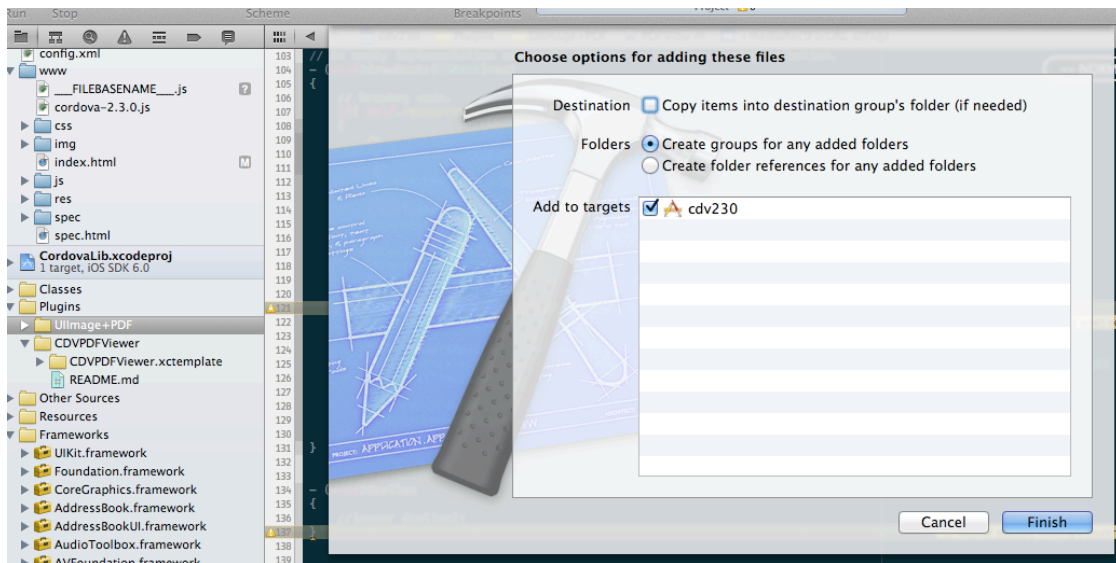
Run Stop Scheme Breakpoints

config.xml
www
___FILEBASENAME___.js ?
cordova-2.3.0.js
css
img
index.html M
js
res
spec
spec.html
CordovaLib.xcodeproj
1 target, iOS SDK 6.0
Classes
Plugins
UIImage+PDF
CDVPDFViewer
CDVPDFViewer.xctemplate
README.md
Other Sources
Resources
Frameworks
UIKit.framework
Foundation.framework
CoreGraphics.framework
AddressBook.framework
AddressBookUI.framework
AudioToolbox.framework

103
104
105
106
107
108
109
110
111
112
113
114
115
116
117
118
119
120
121
122
123
124
125
126
127
128
129
130
131
132
133
134
135
136
137
138
139

Choose options for adding these files

Destination Copy items into destination group's folder (if needed)

Folders Create groups for any added folders
Create folder references for any added folders

Add to targets cdv230

Cancel Finish